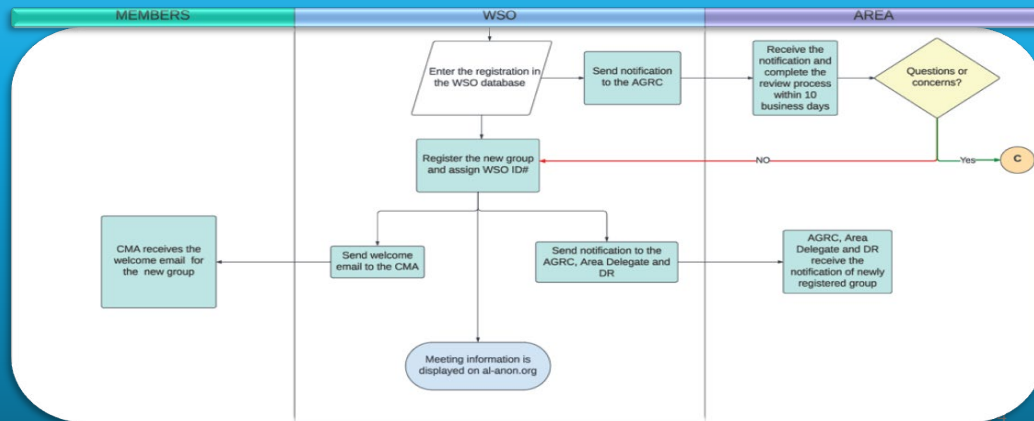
MEMBERS

WSO

AREA

Enter the registration in the WSO database

Send notification to the AGRC

Receive the notification and complete the review process within 10 business days

Questions or concerns?

NO

Yes

C

Register the new group and assign WSO ID#

CMA receives the welcome email for the new group

Send welcome email to the CMA

Send notification to the AGRC, Area Delegate and DR

AGRC, Area Delegate and DR receive the notification of newly registered group

Meeting information is displayed on al-anon.org